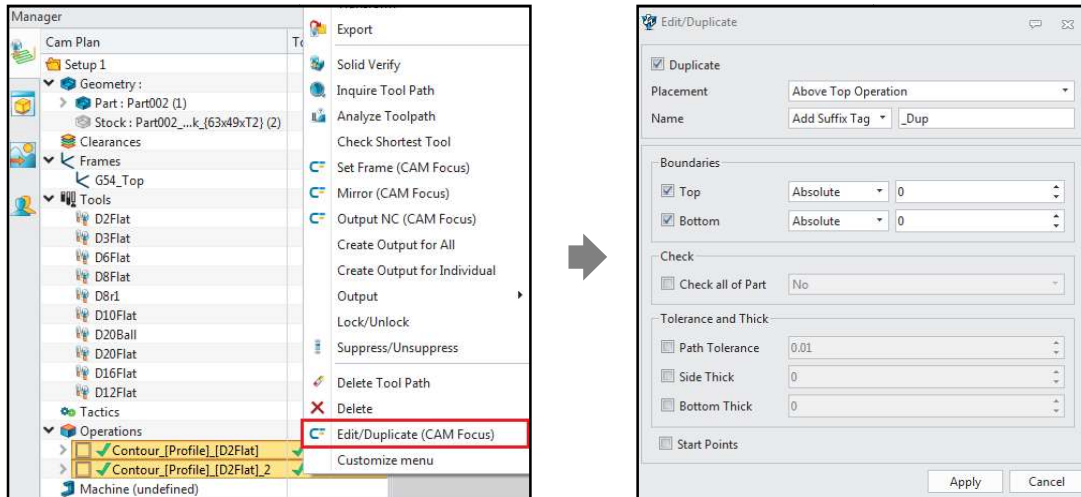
Manager

Cam Plan
To
Setup 1
Geometry :
Part : Part002 (1)
Stock : Part002_...k_{63x49xT2} (2)
Clearances
Frames
G54_Top
Tools
D2Flat
D3Flat
D6Flat
D8Flat
D8r1
D10Flat
D20Ball
D20Flat
D16Flat
D12Flat
Tactics
Operations
Contour_[Profile]_[D2Flat]
Contour_[Profile]_[D2Flat]_2
Machine (undefined)

Export
Solid Verify
Inquire Tool Path
Analyze Toolpath
Check Shortest Tool
Set Frame (CAM Focus)
Mirror (CAM Focus)
Output NC (CAM Focus)
Create Output for All
Create Output for Individual
Output
Lock/Unlock
Suppress/Unsuppress
Delete Tool Path
Delete
Edit/Duplicate (CAM Focus)
Customize menu

Edit/Duplicate

Duplicate
Placement | Above Top Operation
Name | Add Suffix Tag | _Dup

Boundaries
Top | Absolute | 0
Bottom | Absolute | 0

Check
Check all of Part | No

Tolerance and Thick
Path Tolerance | 0.01
Side Thick | 0
Bottom Thick | 0

Start Points

Apply
Cancel